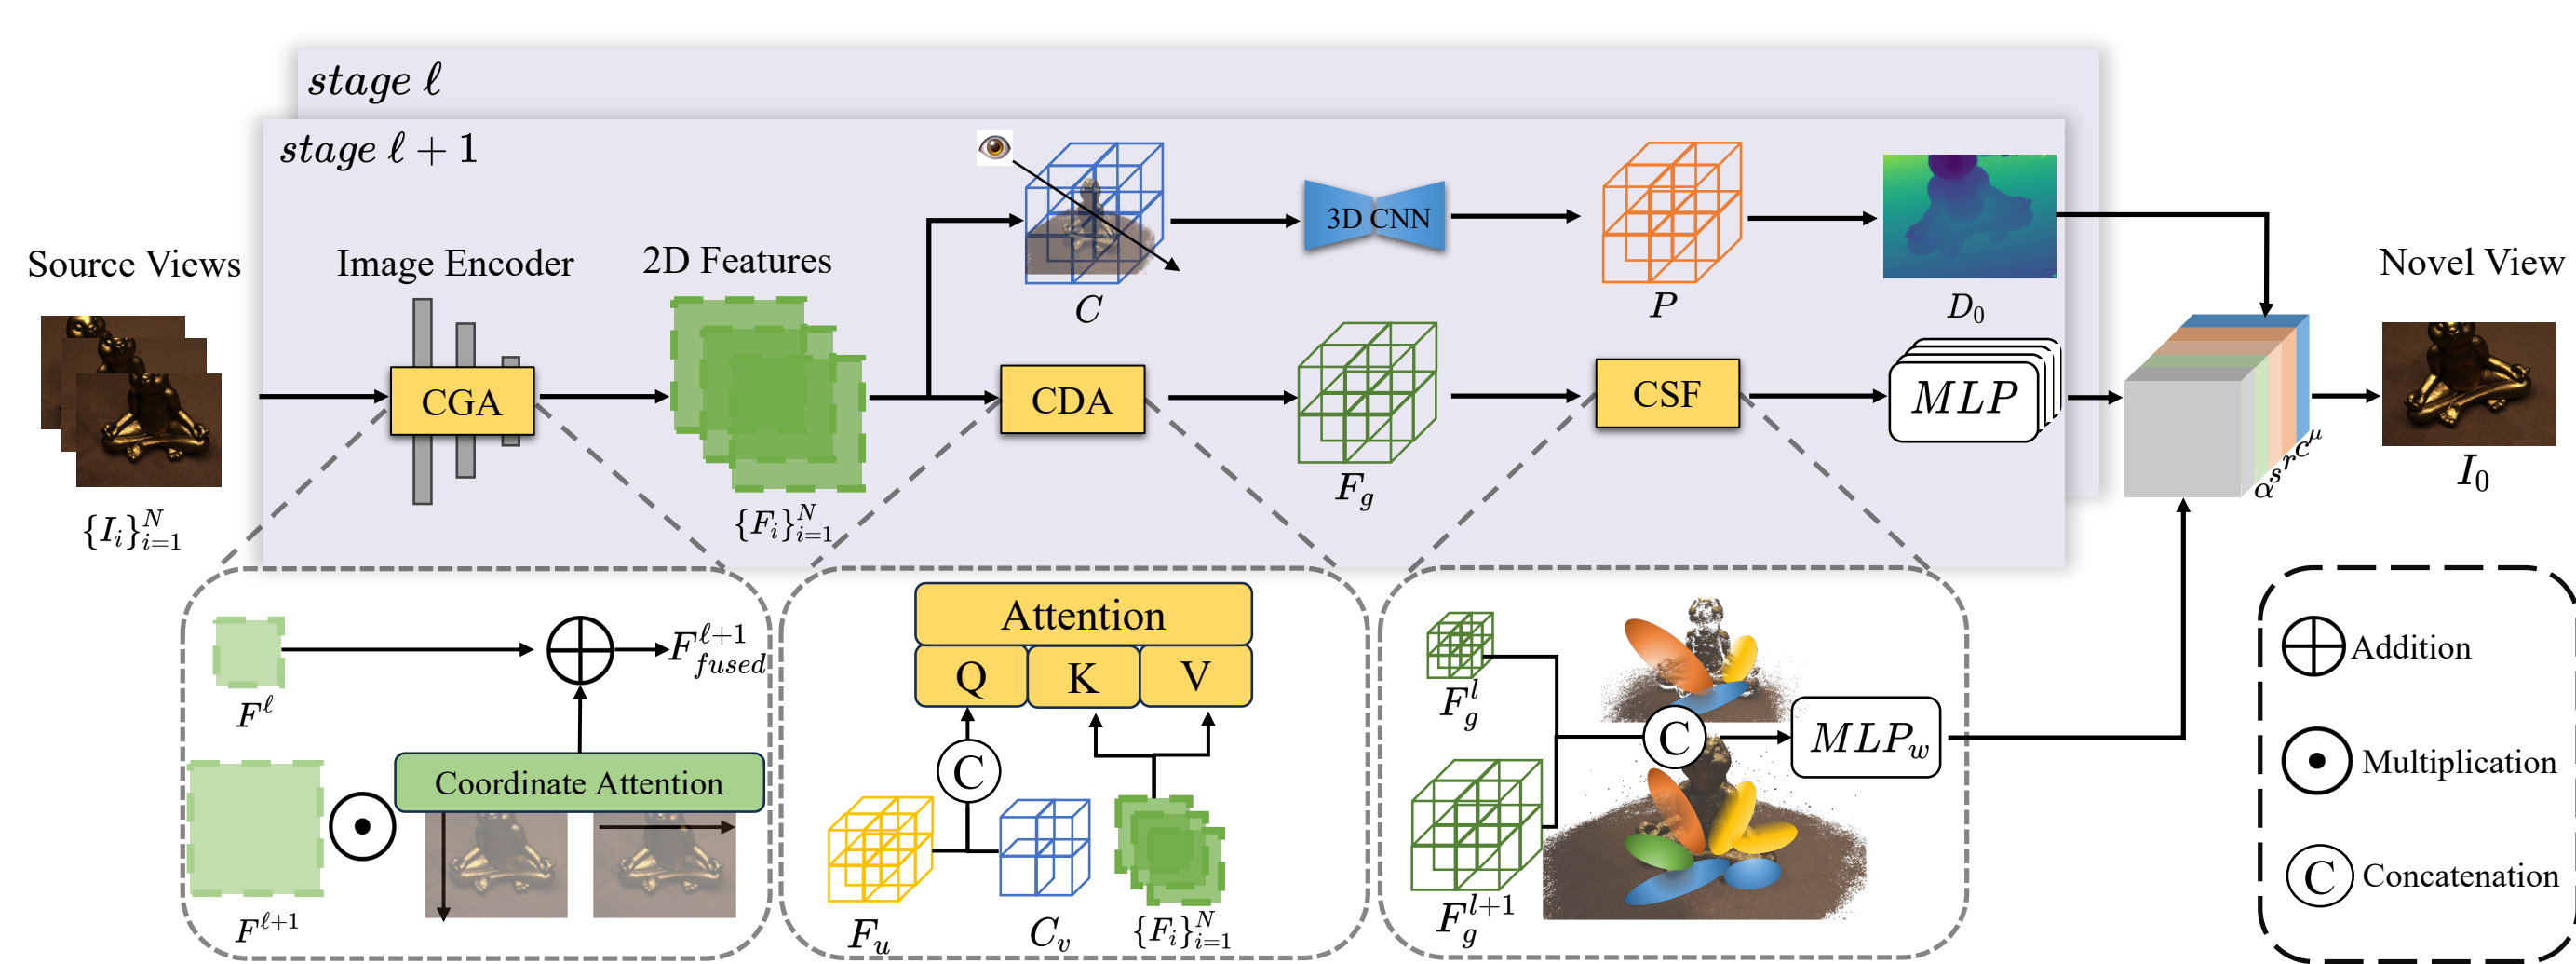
$stage\ \ell$

$stage\ \ell+1$

Source Views

Image Encoder

2D Features

CGA

$\{I_i\}_{i=1}^N$

$\{F_i\}_{i=1}^N$

$C$

3D CNN

$P$

$D_0$

CDA

$F_g$

CSF

$MLP$

$\alpha s r c^{\mu}$

Novel View

$I_0$

$F^{\ell}$

$F_{fused}^{\ell+1}$

Coordinate Attention

$F^{\ell+1}$

Attention

Q

K

V

C

$F_u$

$C_v$

$\{F_i\}_{i=1}^N$

$F_g^l$

C

$MLP_w$

$F_g^{l+1}$

Addition

Multiplication

C Concatenation